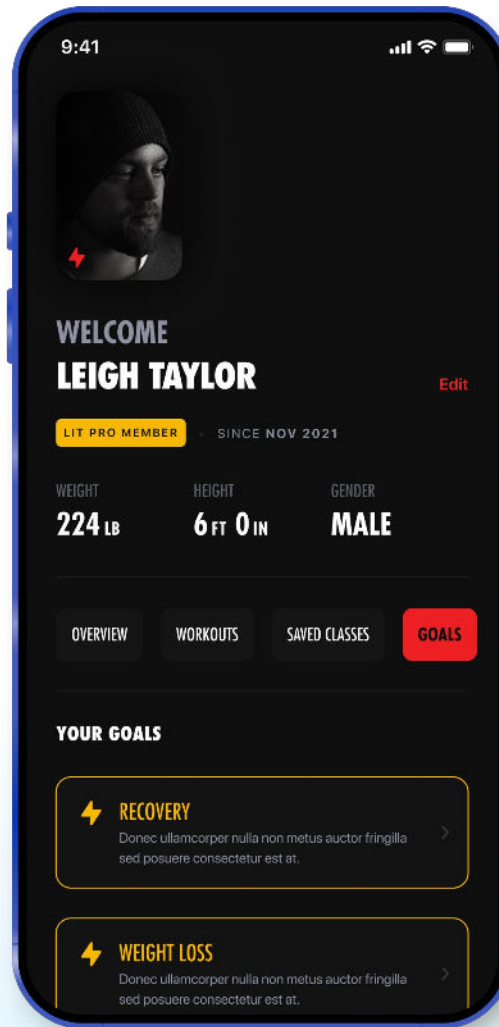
9:41

WELCOME
LEIGH TAYLOR

Edit

LIT PRO MEMBER · SINCE NOV 2021

WEIGHT
224 LB

HEIGHT
6 FT 0 IN

GENDER
MALE

OVERVIEW
WORKOUTS
SAVED CLASSES
GOALS

YOUR GOALS

RECOVERY
Donec ullamcorper nulla non metus auctor fringilla sed posuere consectetur est at.

WEIGHT LOSS
Donec ullamcorper nulla non metus auctor fringilla sed posuere consectetur est at.